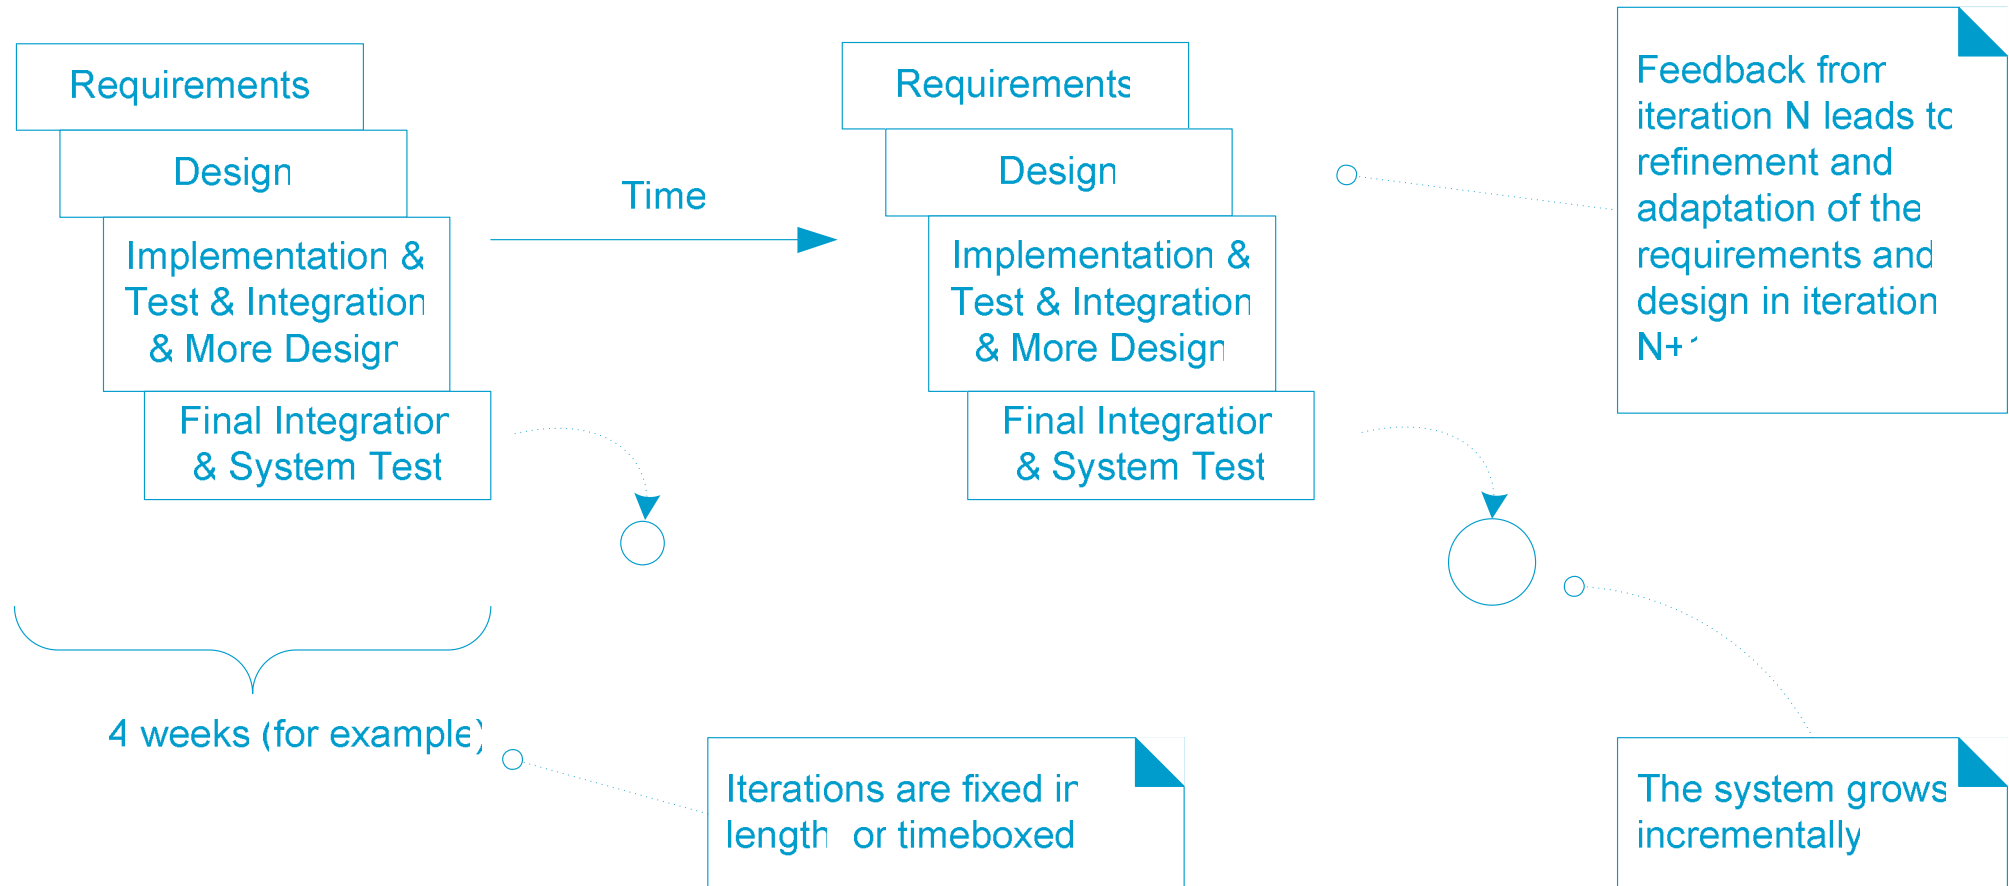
Requirements

Design

Implementation & Test & Integration & More Design

Final Integration & System Test

Time

Requirements

Design

Implementation & Test & Integration & More Design

Final Integration & System Test

Feedback from iteration N leads to refinement and adaptation of the requirements and design in iteration N+1

4 weeks (for example)

Iterations are fixed in length or timeboxed

The system grows incrementally